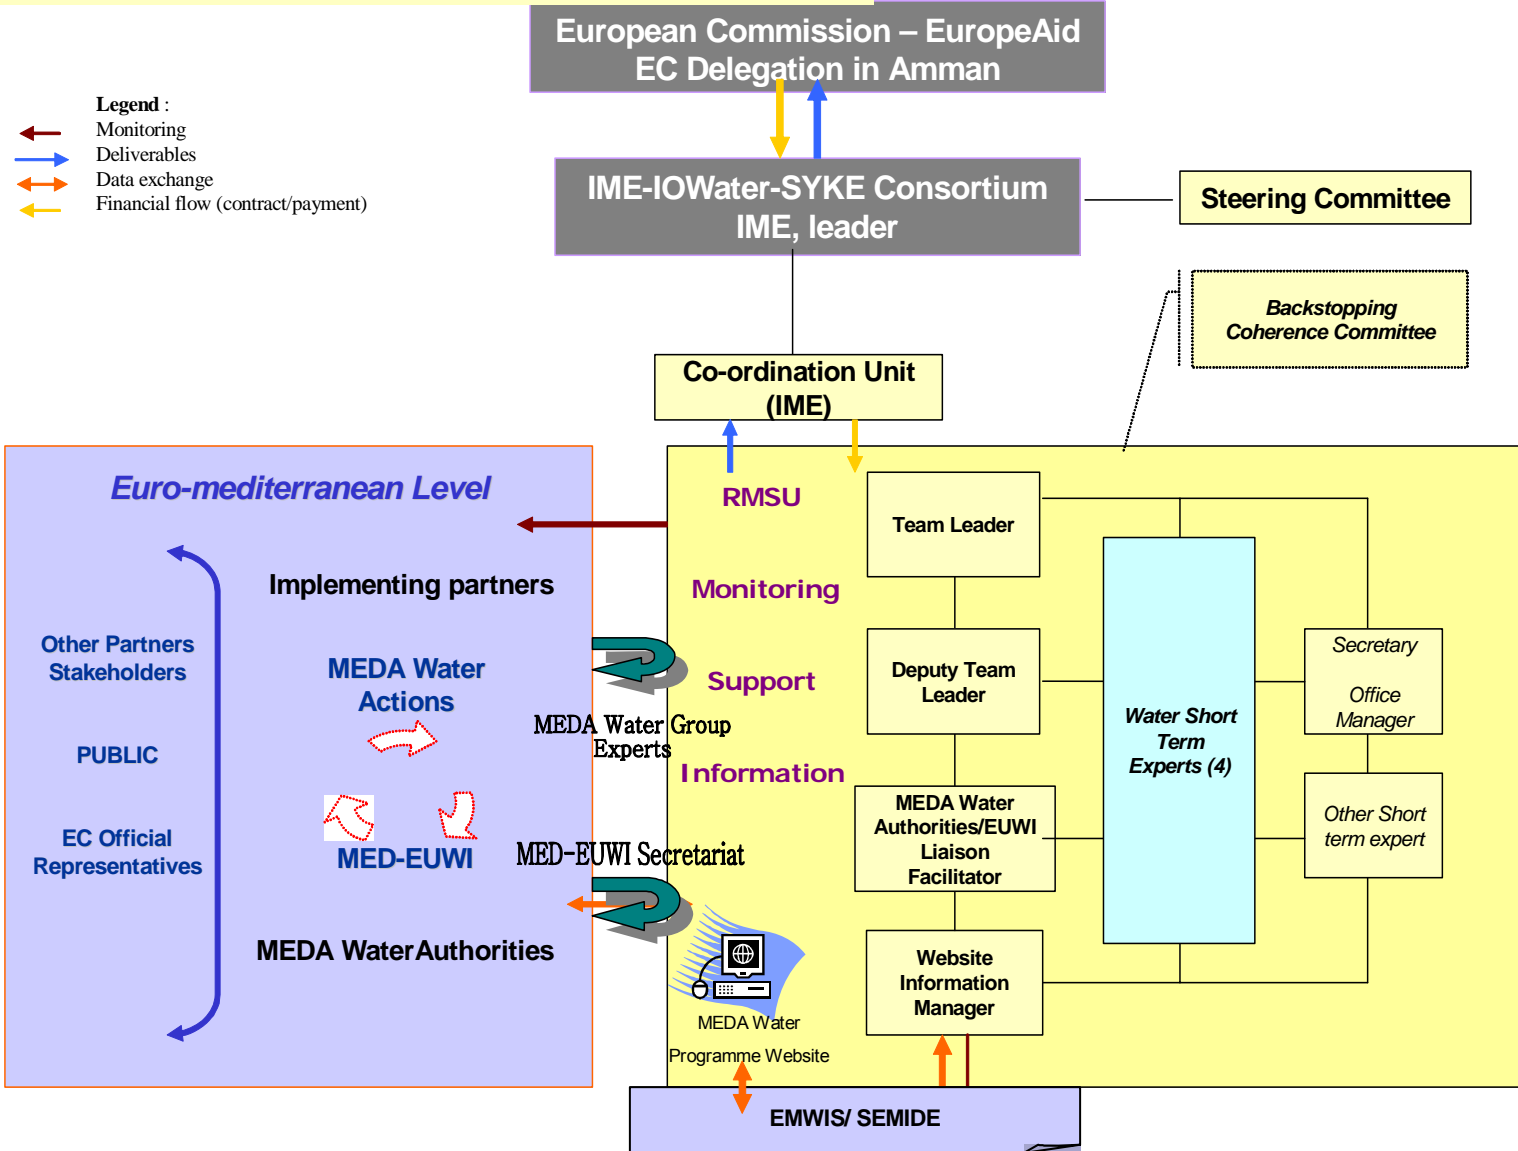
European Commission – EuropeAid
EC Delegation in Amman

Legend :
Monitoring
Deliverables
Data exchange
Financial flow (contract/payment)

IME-IOWater-SYKE Consortium
IME, leader

Steering Committee

Backstopping
Coherence Committee

Co-ordination Unit
(IME)

Euro-mediterranean Level

Implementing partners

Other Partners
Stakeholders

PUBLIC

EC Official
Representatives

MEDA Water
Actions

MEDA Water Group
Experts

MED-EUWI

MED-EUWI Secretariat

MEDA Water Authorities

RMSU

Monitoring

Support

Information

Team Leader

Deputy Team
Leader

MEDA Water
Authorities/EUWI
Liaison
Facilitator

Website
Information
Manager

Water Short
Term
Experts (4)

Secretary

Office
Manager

Other Short
term expert

MEDA Water
Programme Website

EMWIS/ SEMIDE